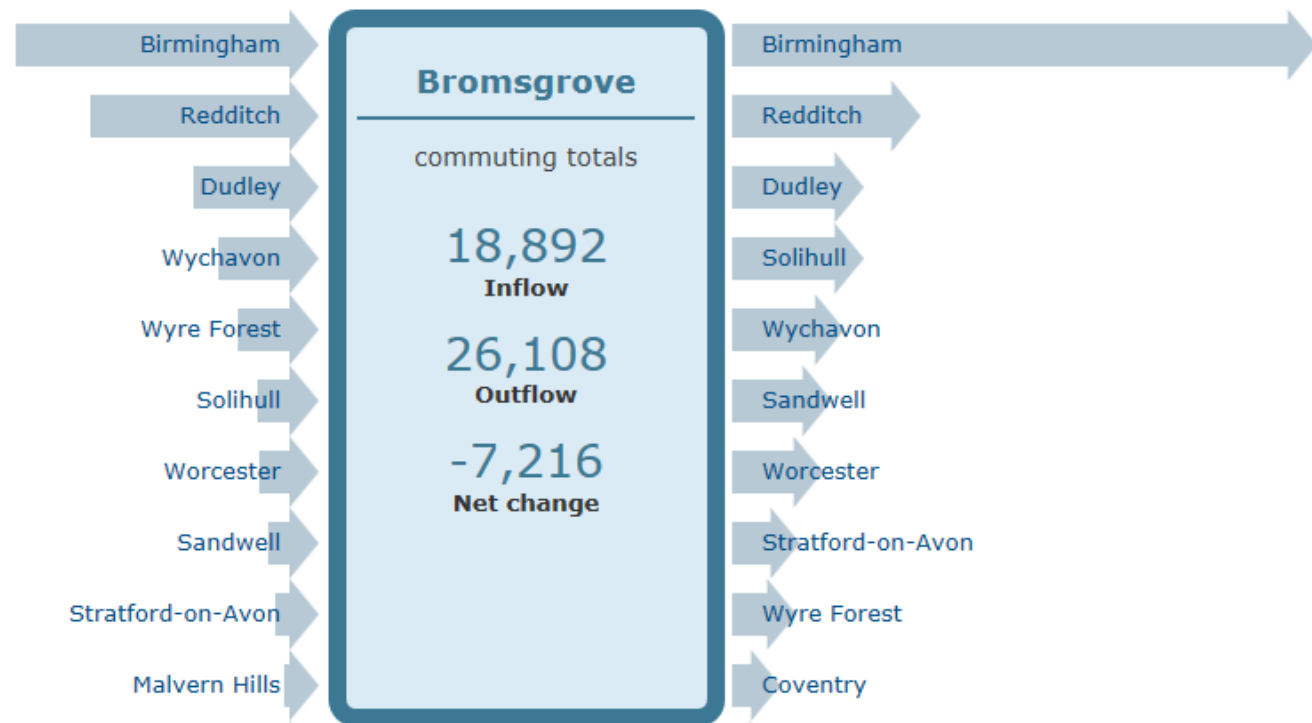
Birmingham
Redditch
Dudley
Wychavon
Wyre Forest
Solihull
Worcester
Sandwell
Stratford-on-Avon
Malvern Hills

Bromsgrove

commuting totals

18,892
Inflow

26,108
Outflow

-7,216
Net change

Birmingham
Redditch
Dudley
Solihull
Wychavon
Sandwell
Worcester
Stratford-on-Avon
Wyre Forest
Coventry